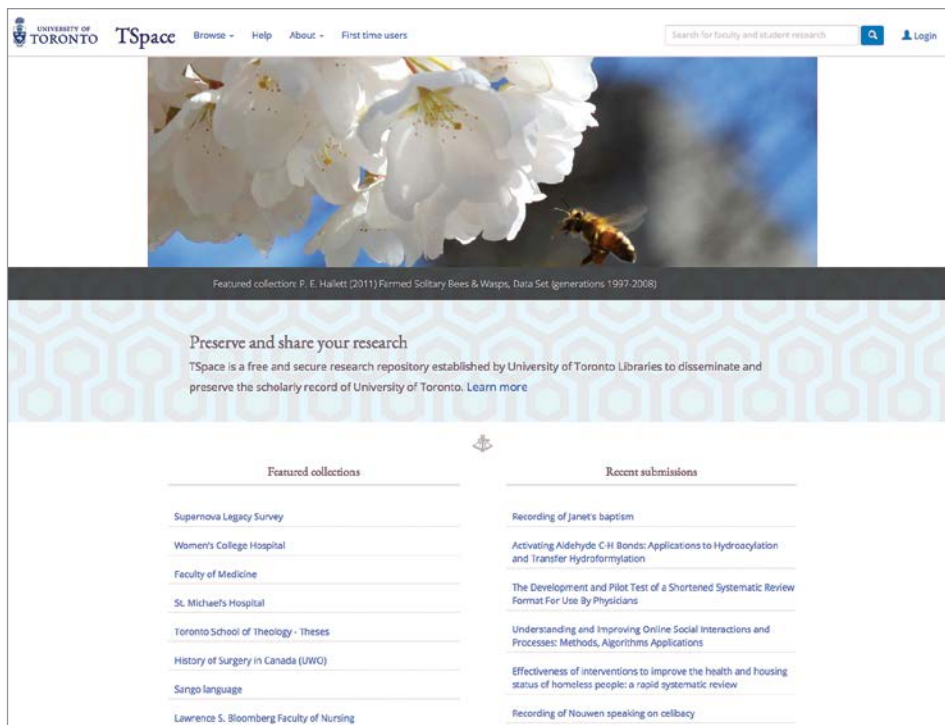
UNIVERSITY OF TORONTO TSpace Browse Help About First time users

Search for faculty and student research

Login

Featured collection: P. E. Hallett (2011) Farmed Solitary Bees & Wasps, Data Set (generations 1997-2008)

Preserve and share your research

TSpace is a free and secure research repository established by University of Toronto Libraries to disseminate and preserve the scholarly record of University of Toronto. Learn more

Featured collections

Supernova Legacy Survey

Women's College Hospital

Faculty of Medicine

St. Michael's Hospital

Toronto School of Theology - Theses

History of Surgery in Canada (UWO)

Sango language

Lawrence S. Bloomberg Faculty of Nursing

Recent submissions

Recording of Janet's baptism

Activating Aldehyde C-H Bonds: Applications to Hydroacylation and Transfer Hydroformylation

The Development and Pilot Test of a Shortened Systematic Review Format For Use By Physicians

Understanding and Improving Online Social Interactions and Processes: Methods, Algorithms Applications

Effectiveness of interventions to improve the health and housing status of homeless people: a rapid systematic review

Recording of Nouwen speaking on celibacy